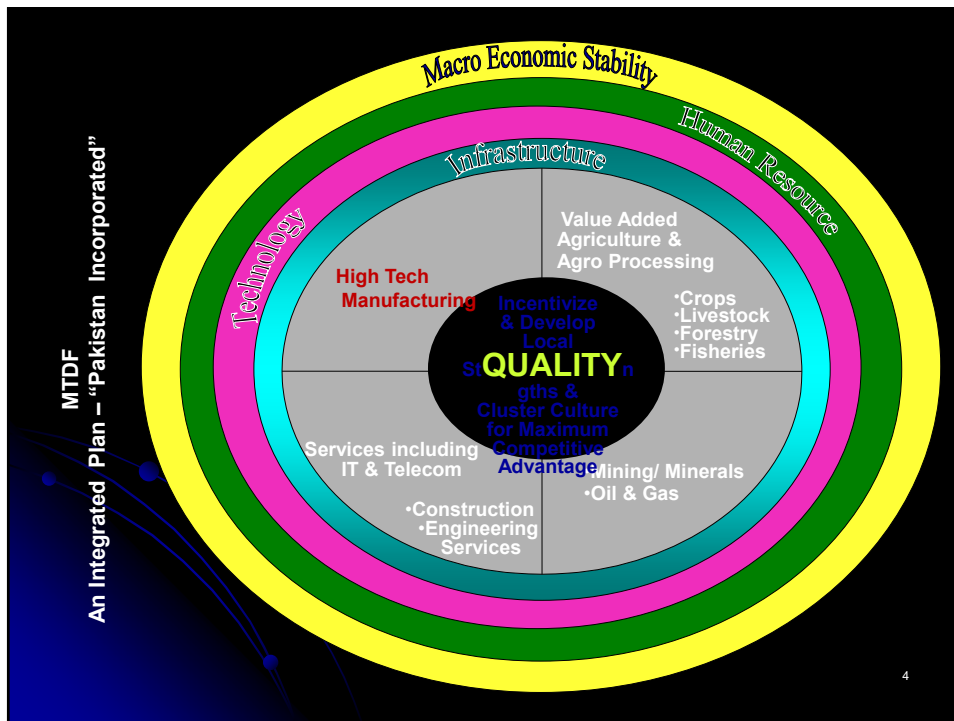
MTDF
An Integrated Plan – "Pakistan Incorporated"

Macro Economic Stability

Human Resource

Technology

Infrastructure

High Tech Manufacturing

Value Added Agriculture & Agro Processing

•Crops
•Livestock
•Forestry
•Fisheries

Incentivize & Develop Local St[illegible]n gths & Cluster Culture for Maximum Competitive Advantage

QUALITY

Services including IT & Telecom

•Construction
•Engineering Services

•Mining/ Minerals
•Oil & Gas

4